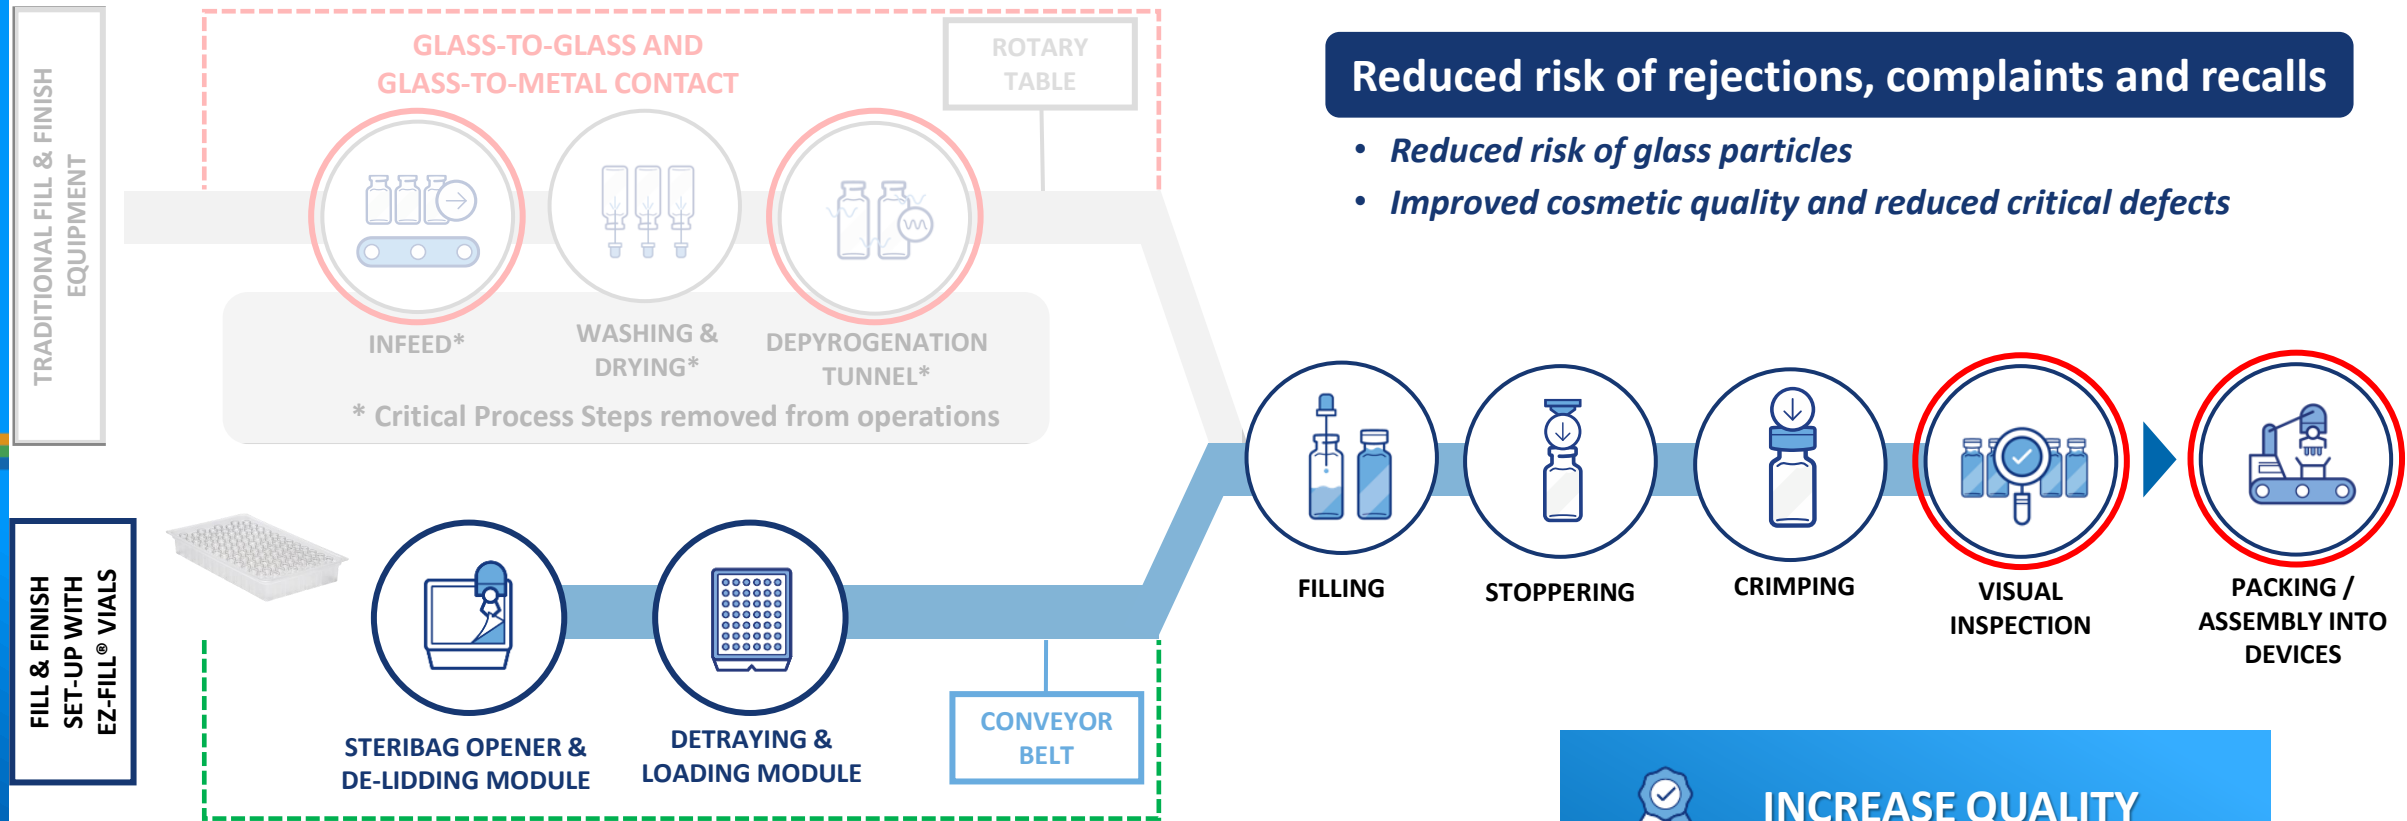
TRADITIONAL FILL & FINISH EQUIPMENT

GLASS-TO-GLASS AND GLASS-TO-METAL CONTACT

ROTARY TABLE

INFEED*

WASHING & DRYING*

DEPYROGENATION TUNNEL*

* Critical Process Steps removed from operations

Reduced risk of rejections, complaints and recalls

• Reduced risk of glass particles
• Improved cosmetic quality and reduced critical defects

FILL & FINISH SET-UP WITH EZ-FILL® VIALS

STERIBAG OPENER & DE-LIDDING MODULE

DETRAYING & LOADING MODULE

CONVEYOR BELT

FILLING

STOPPERING

CRIMPING

VISUAL INSPECTION

PACKING / ASSEMBLY INTO DEVICES

INCREASE QUALITY